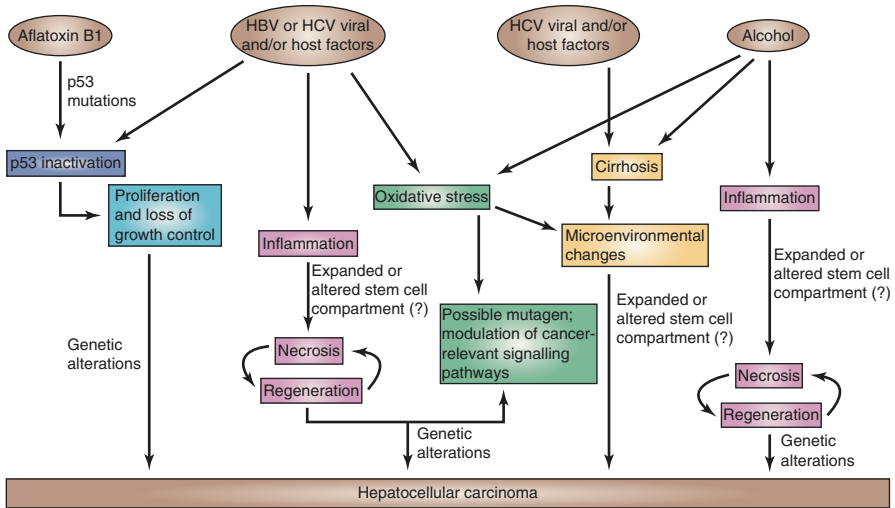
Aflatoxin B1

HBV or HCV viral and/or host factors

HCV viral and/or host factors

Alcohol

p53 mutations

p53 inactivation

Proliferation and loss of growth control

Inflammation

Oxidative stress

Cirrhosis

Microenvironmental changes

Inflammation

Expanded or altered stem cell compartment (?)

Possible mutagen; modulation of cancer-relevant signalling pathways

Expanded or altered stem cell compartment (?)

Expanded or altered stem cell compartment (?)

Genetic alterations

Necrosis

Regeneration

Necrosis

Regeneration

Genetic alterations

Genetic alterations

Hepatocellular carcinoma